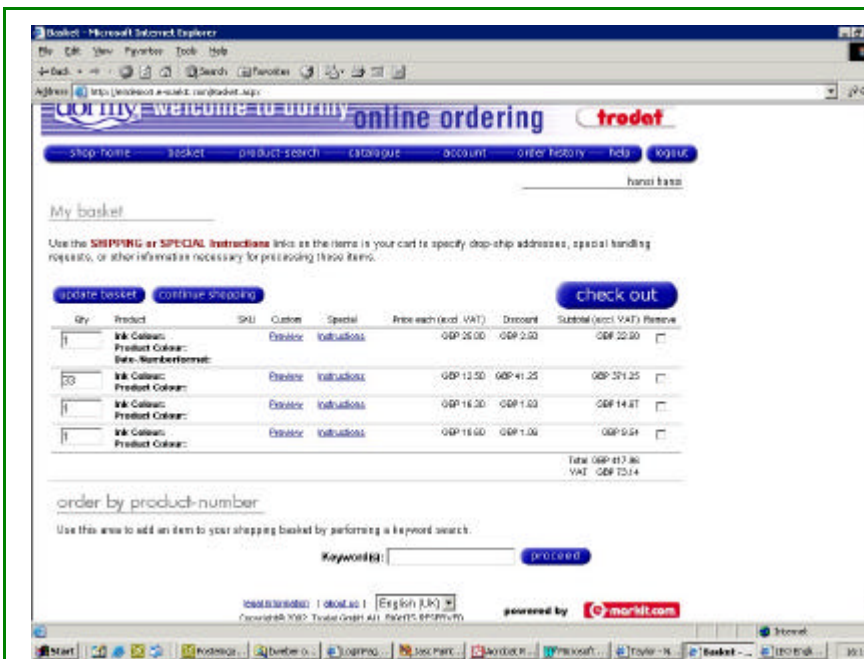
Basket - Microsoft Internet Explorer

File Edit View Favorites Tools Help

Back Search Favorites

Address http://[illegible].e-markit.com/basket.asp

dormy welcome to dormy online ordering trodat

shop home basket product search catalogue account order history help logout

hansi franz

My basket

Use the SHIPPING or SPECIAL Instructions links on the items in your cart to specify drop-ship addresses, special handling requests, or other information necessary for processing these items.

update basket continue shopping check out

| Qty | Product | SKU | Custom | Special | Price each (excl. VAT) | Discount | Subtotal (excl. VAT) | Remove |
|---|---|---|---|---|---|---|---|---|
| 1 | Ink Colour: Product Colour: Date-Numberformat: | | Preview | Instructions | GBP 25.00 | GBP 2.50 | GBP 22.50 | |
| 33 | Ink Colour: Product Colour: | | Preview | Instructions | GBP 12.50 | GBP 41.25 | GBP 371.25 | |
| 1 | Ink Colour: Product Colour: | | Preview | Instructions | GBP 16.30 | GBP 1.63 | GBP 14.67 | |
| 1 | Ink Colour: Product Colour: | | Preview | Instructions | GBP 10.60 | GBP 1.06 | GBP 9.54 | |

Total GBP 417.96
VAT GBP 73.14

order by product-number

Use this area to add an item to your shopping basket by performing a keyword search.

Keyword(s): proceed

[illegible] | about us | English (UK) powered by e-markit.com

Copyright© 2002 Trodat GmbH ALL RIGHTS RESERVED

Internet

Start | Posteingang | Bearbeiten | Logo | Paint | Acrobat | Microsoft | Taylor | Basket - ... | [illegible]